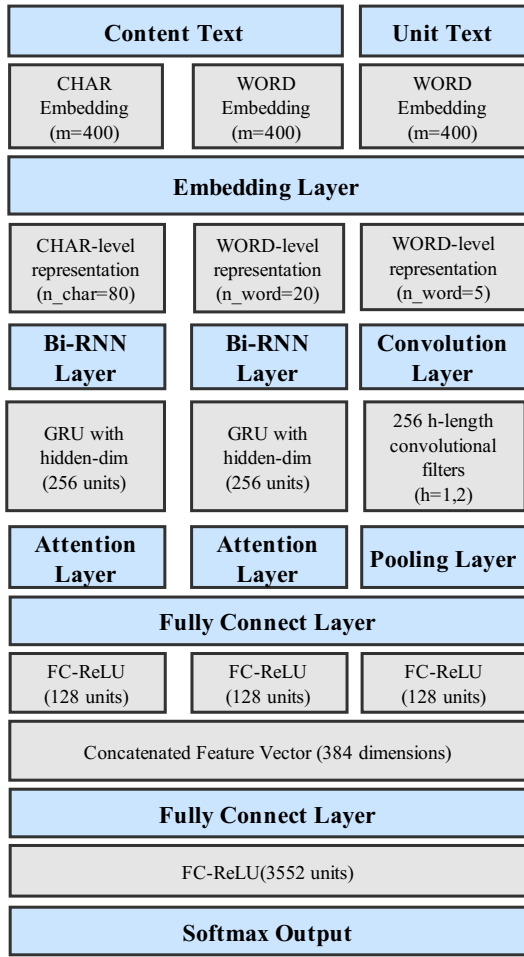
Content Text

Unit Text

CHAR Embedding (m=400)

WORD Embedding (m=400)

WORD Embedding (m=400)

Embedding Layer

CHAR-level representation (n_char=80)

WORD-level representation (n_word=20)

WORD-level representation (n_word=5)

Bi-RNN Layer

Bi-RNN Layer

Convolution Layer

GRU with hidden-dim (256 units)

GRU with hidden-dim (256 units)

256 h-length convolutional filters (h=1,2)

Attention Layer

Attention Layer

Pooling Layer

Fully Connect Layer

FC-ReLU (128 units)

FC-ReLU (128 units)

FC-ReLU (128 units)

Concatenated Feature Vector (384 dimensions)

Fully Connect Layer

FC-ReLU(3552 units)

Softmax Output